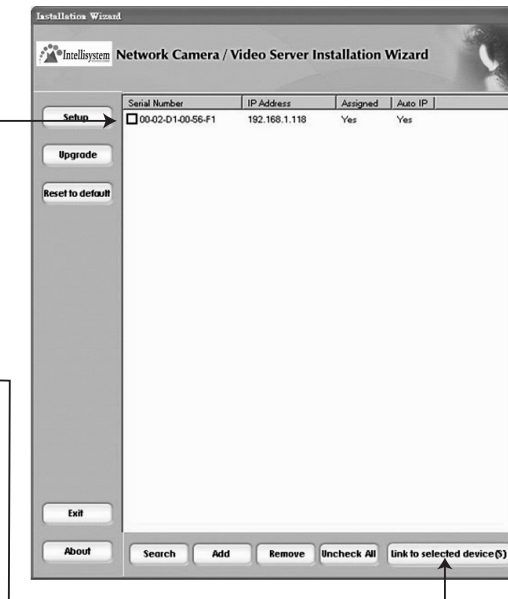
Installation Wizard

Intellisystem Network Camera / Video Server Installation Wizard

Setup
Upgrade
Reset to default

| Serial Number | IP Address | Assigned | Auto IP |
|---|---|---|---|
| 00-02-D1-00-56-F1 | 192.168.1.118 | Yes | Yes |

Exit
About

Search
Add
Remove
Uncheck All
Link to selected device(S)